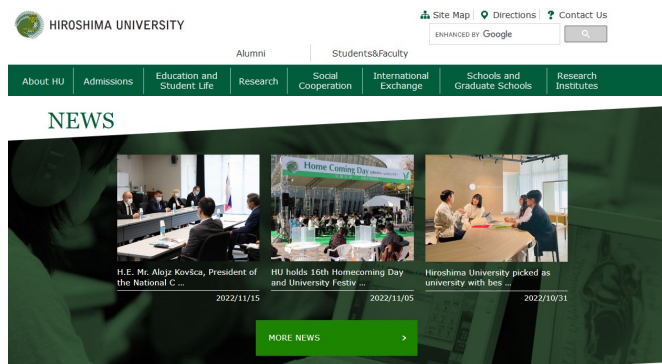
HIROSHIMA UNIVERSITY

Site Map | Directions | Contact Us

ENHANCED BY Google

Alumni | Students&Faculty

About HU | Admissions | Education and Student Life | Research | Social Cooperation | International Exchange | Schools and Graduate Schools | Research Institutes

NEWS

Home Coming Day

H.E. Mr. Alojz Kovšca, President of the National C ...
2022/11/15

HU holds 16th Homecoming Day and University Festiv ...
2022/11/05

Hiroshima University picked as university with bes ...
2022/10/31

MORE NEWS ›